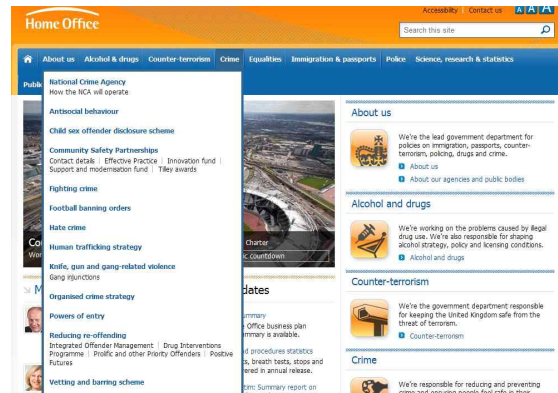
Home Office

Accessibility | Contact us A A A

Search this site

About us | Alcohol & drugs | Counter-terrorism | Crime | Equalities | Immigration & passports | Police | Science, research & statistics

Publi

National Crime Agency
How the NCA will operate

Antisocial behaviour

Child sex offender disclosure scheme

Community Safety Partnerships
Contact details | Effective Practice | Innovation fund | Support and modernisation fund | Tilley awards

Fighting crime

Football banning orders

Hate crime

Human trafficking strategy

Knife, gun and gang-related violence
Gang injunctions

Organised crime strategy

Powers of entry

Reducing re-offending
Integrated Offender Management | Drug Interventions Programme | Prolific and other Priority Offenders | Positive Futures

Vetting and barring scheme

Co
Wor

Charter
ic countdown

M

dates

ummary
Office business plan
ummary is available.

d procedures statistics
s, breath tests, stops and
ered in annual release.

tim: Summary report on

About us

We're the lead government department for policies on immigration, passports, counter-terrorism, policing, drugs and crime.

About us

About our agencies and public bodies

Alcohol and drugs

We're working on the problems caused by illegal drug use. We're also responsible for shaping alcohol strategy, policy and licensing conditions.

Alcohol and drugs

Counter-terrorism

We're the government department responsible for keeping the United Kingdom safe from the threat of terrorism.

Counter-terrorism

Crime

We're responsible for reducing and preventing crime and ensuring people feel safe in their